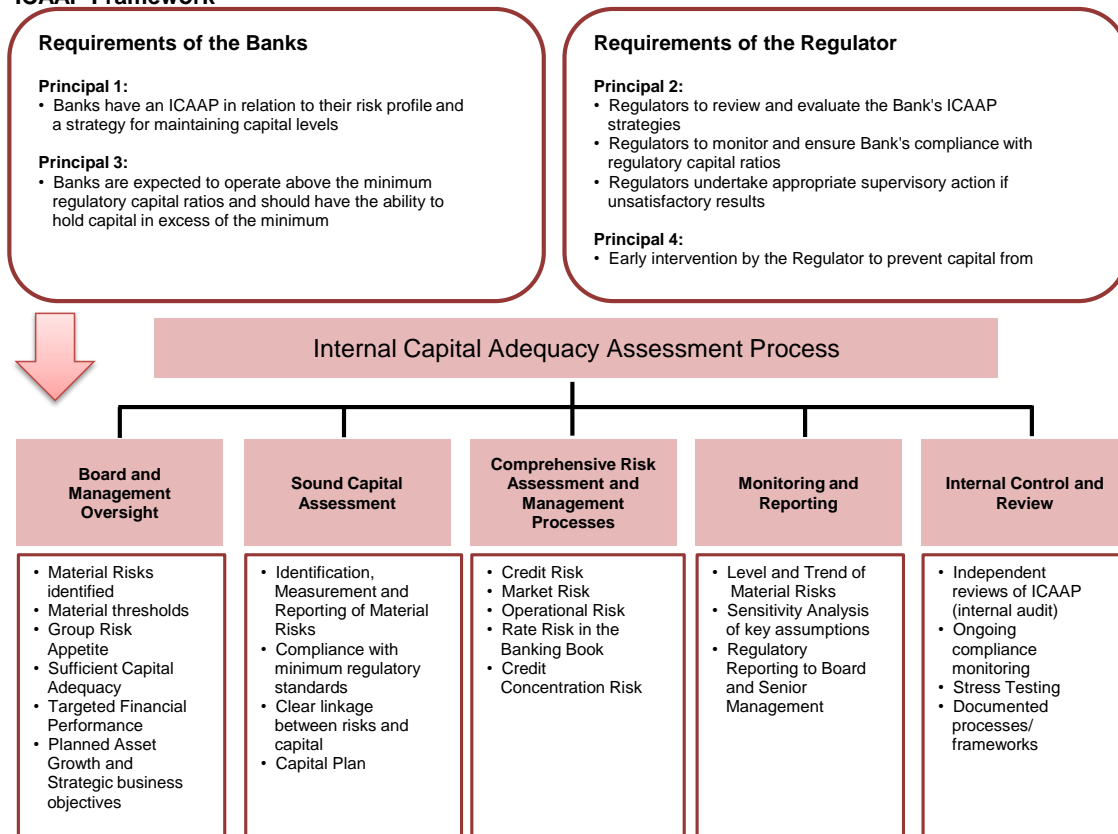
ICAAP Framework

Requirements of the Banks

Principal 1:
• Banks have an ICAAP in relation to their risk profile and a strategy for maintaining capital levels

Principal 3:
• Banks are expected to operate above the minimum regulatory capital ratios and should have the ability to hold capital in excess of the minimum

Requirements of the Regulator

Principal 2:
• Regulators to review and evaluate the Bank's ICAAP strategies
• Regulators to monitor and ensure Bank's compliance with regulatory capital ratios
• Regulators undertake appropriate supervisory action if unsatisfactory results

Principal 4:
• Early intervention by the Regulator to prevent capital from

Internal Capital Adequacy Assessment Process

Board and Management Oversight

• Material Risks identified
• Material thresholds
• Group Risk Appetite
• Sufficient Capital Adequacy
• Targeted Financial Performance
• Planned Asset Growth and Strategic business objectives

Sound Capital Assessment

• Identification, Measurement and Reporting of Material Risks
• Compliance with minimum regulatory standards
• Clear linkage between risks and capital
• Capital Plan

Comprehensive Risk Assessment and Management Processes

• Credit Risk
• Market Risk
• Operational Risk
• Rate Risk in the Banking Book
• Credit Concentration Risk

Monitoring and Reporting

• Level and Trend of Material Risks
• Sensitivity Analysis of key assumptions
• Regulatory Reporting to Board and Senior Management

Internal Control and Review

• Independent reviews of ICAAP (internal audit)
• Ongoing compliance monitoring
• Stress Testing
• Documented processes/ frameworks